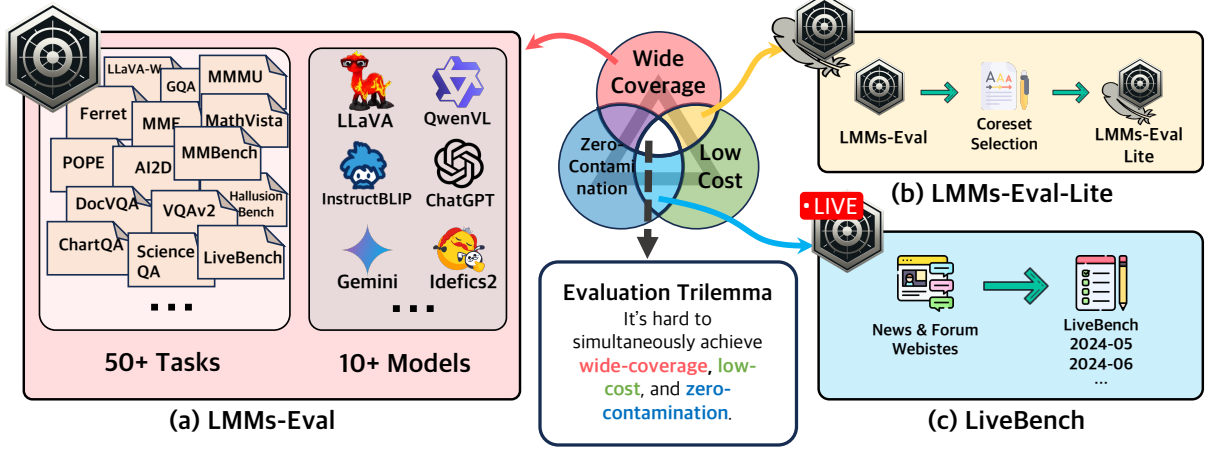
LLaVA-W
GQA
MMMU
Ferret
MME
MathVista
POPE
AI2D
MMBench
DocVQA
VQAv2
Hallusion Bench
ChartQA
Science QA
LiveBench
...
50+ Tasks

LLaVA
QwenVL
InstructBLIP
ChatGPT
Gemini
Idefics2
...
10+ Models

(a) LMMs-Eval

Wide Coverage
Zero-Contamination
Low Cost

Evaluation Trilemma
It's hard to simultaneously achieve wide-coverage, low-cost, and zero-contamination.

LMMs-Eval
Coreset Selection
LMMs-Eval Lite
(b) LMMs-Eval-Lite

LIVE
News & Forum Webistes
LiveBench
2024-05
2024-06
...
(c) LiveBench